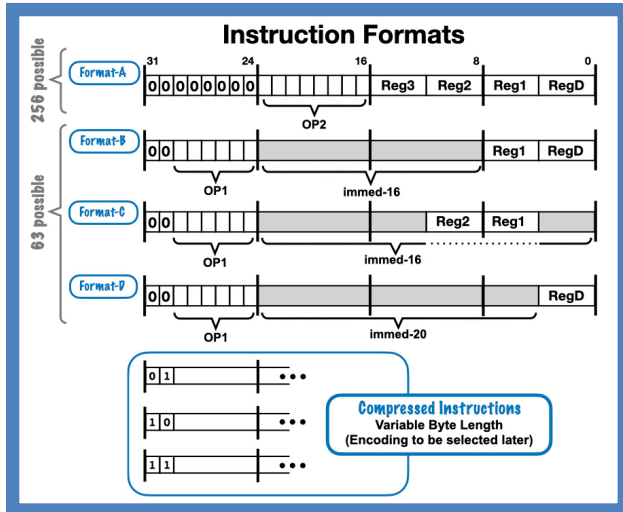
Instruction Formats

256 possible

Format-A

31 24 16 8 0

0 0 0 0 0 0 0 0

Reg3 Reg2 Reg1 RegD

OP2

63 possible

Format-B

0 0

Reg1 RegD

OP1

immed-16

Format-C

0 0

Reg2 Reg1

OP1

immed-16

Format-D

0 0

RegD

OP1

immed-20

0 1 •••

1 0 •••

1 1 •••

Compressed Instructions
Variable Byte Length
(Encoding to be selected later)